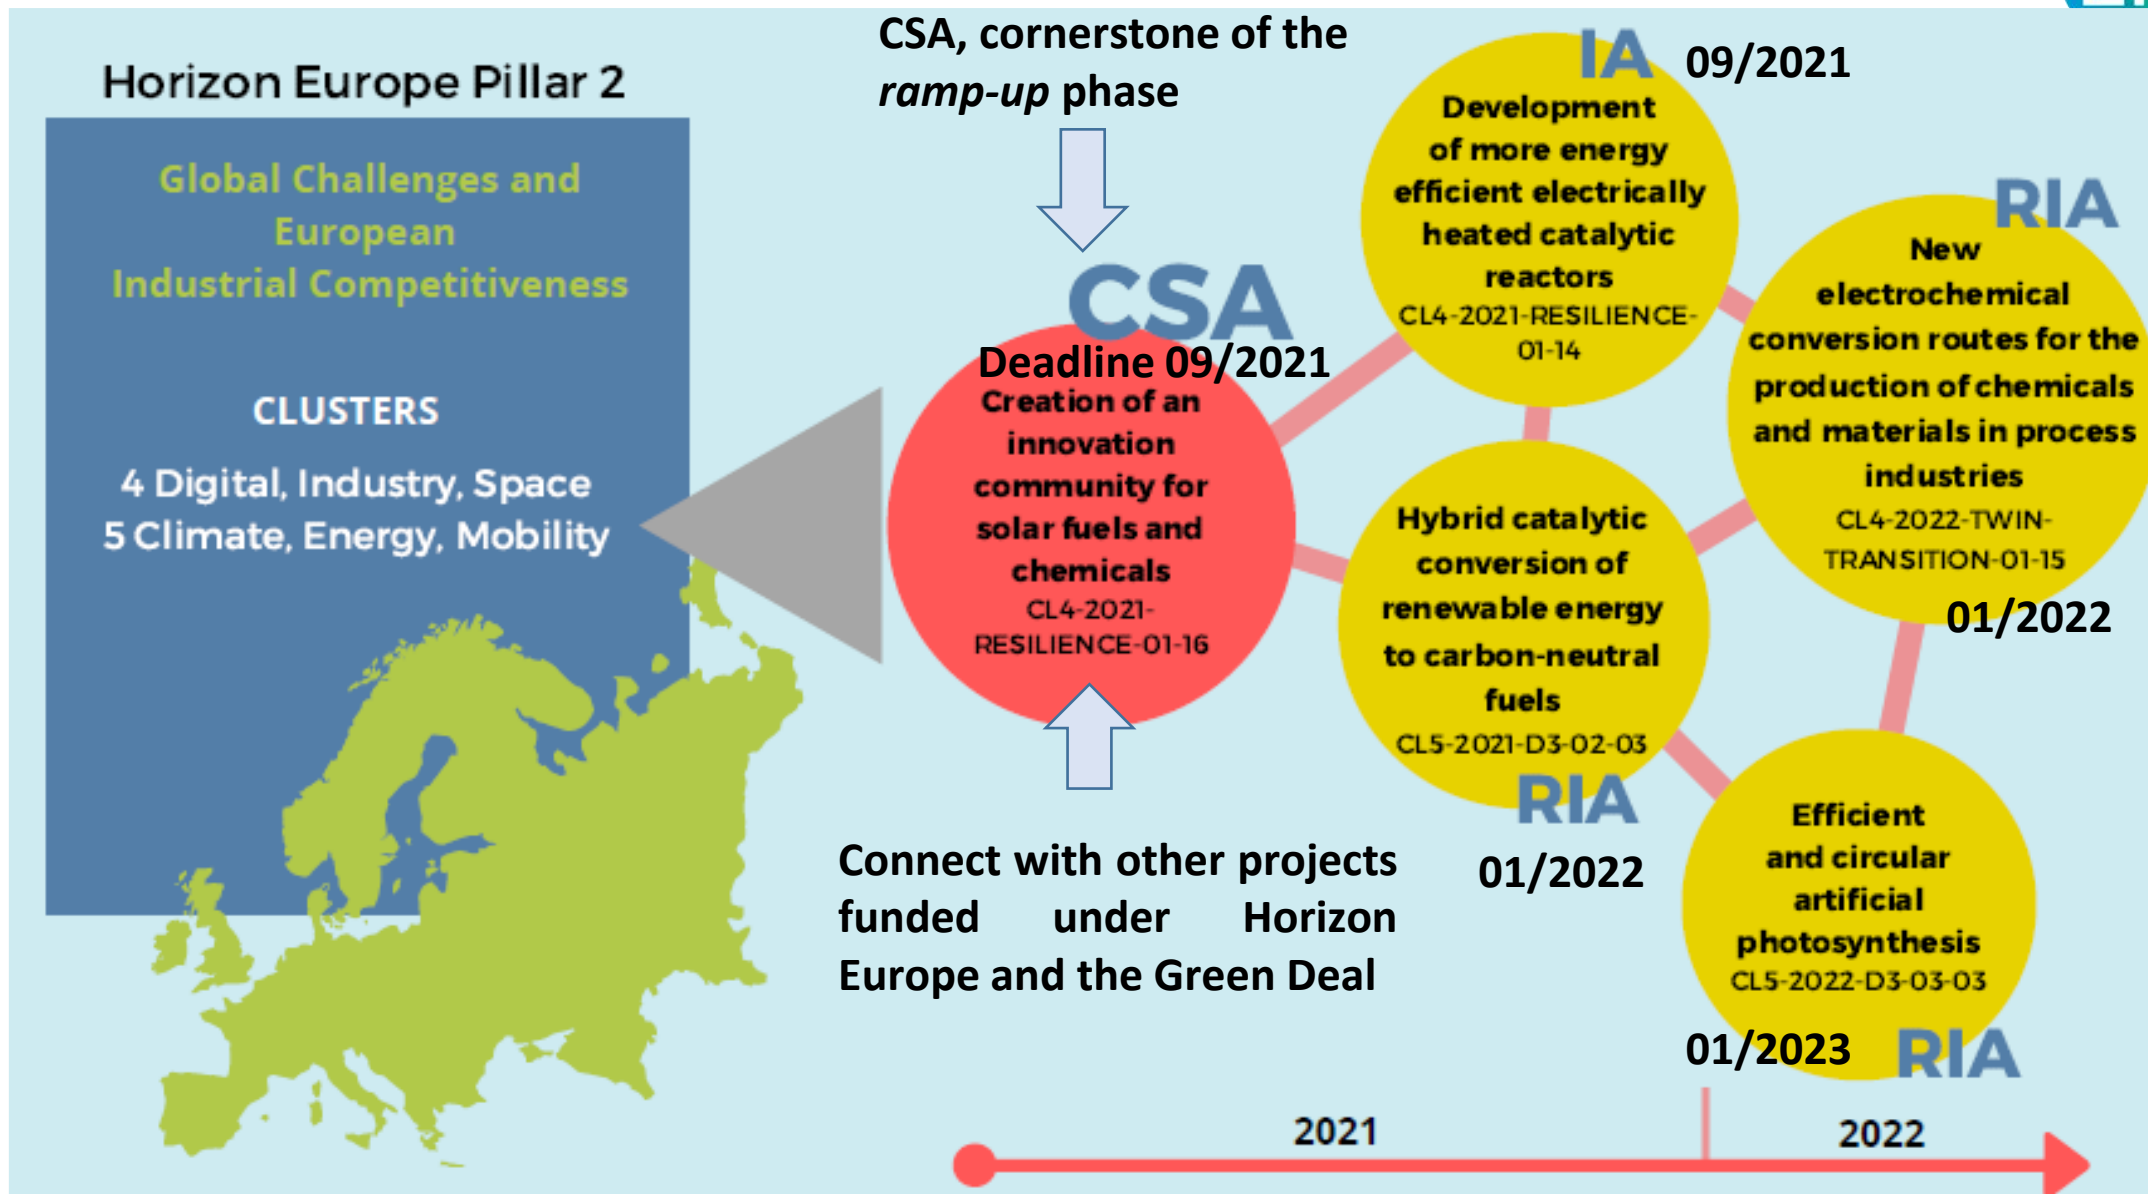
Horizon Europe Pillar 2

Global Challenges and European Industrial Competitiveness

CLUSTERS

4 Digital, Industry, Space
5 Climate, Energy, Mobility

CSA, cornerstone of the *ramp-up* phase

CSA

Deadline 09/2021

Creation of an innovation community for solar fuels and chemicals
CL4-2021-RESILIENCE-01-16

Connect with other projects funded under Horizon Europe and the Green Deal

IA 09/2021

Development of more energy efficient electrically heated catalytic reactors
CL4-2021-RESILIENCE-01-14

RIA

New electrochemical conversion routes for the production of chemicals and materials in process industries
CL4-2022-TWIN-TRANSITION-01-15

01/2022

Hybrid catalytic conversion of renewable energy to carbon-neutral fuels
CL5-2021-D3-02-03

RIA

01/2022

Efficient and circular artificial photosynthesis
CL5-2022-D3-03-03

01/2023 RIA

2021

2022